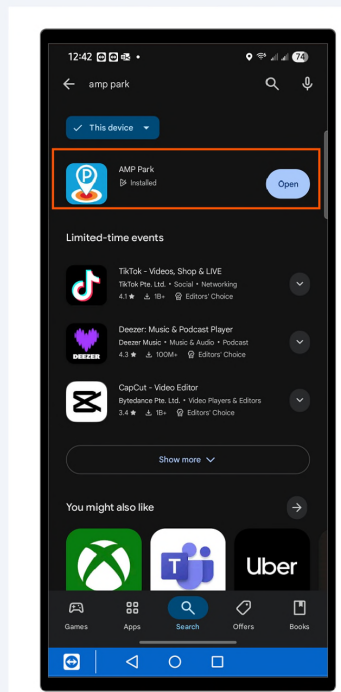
12:42 •

74

amp park

This device

AMP Park
Installed

Open

Limited-time events

TikTok - Videos, Shop & LIVE
TikTok Pte. Ltd. • Social • Networking
4.1★ 1B+ Editors' Choice

Deezer: Music & Podcast Player
Deezer Music • Music & Audio • Podcast
4.3★ 100M+ Editors' Choice

DEEZER

CapCut - Video Editor
Bytedance Pte. Ltd. • Video Players & Editors
3.4★ 1B+ Editors' Choice

Show more

You might also like

Uber

Games Apps Search Offers Books